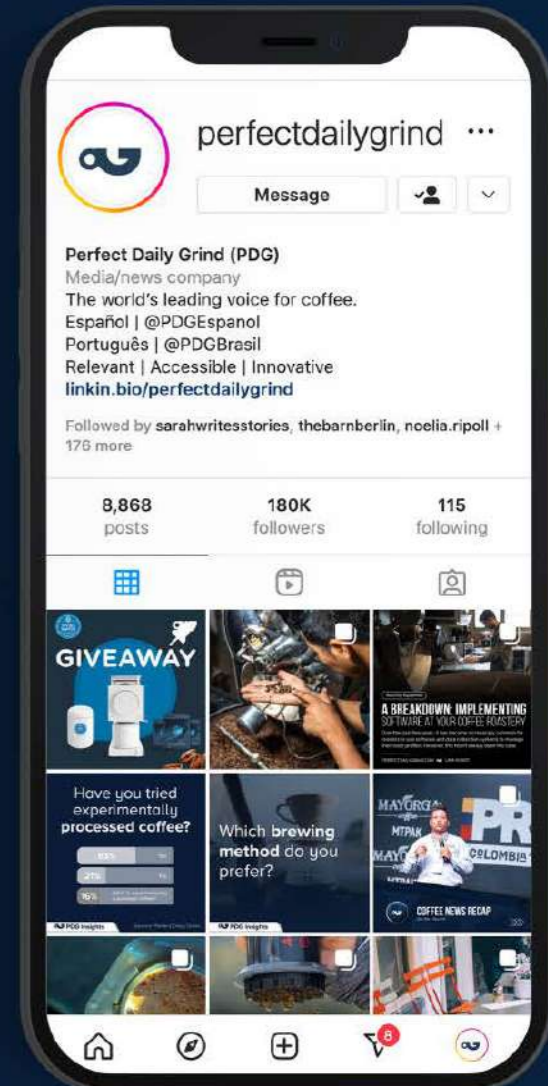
perfectdailygrind ···

Message

Perfect Daily Grind (PDG)
Media/news company
The world's leading voice for coffee.
Español | @PDGEspanol
Português | @PDGBrasil
Relevant | Accessible | Innovative
linkin.bio/perfectdailygrind

Followed by sarahwritesstories, thebarnberlin, noelia.ripoll + 176 more

| 8,868 | 180K | 115 |
|---|---|---|
| posts | followers | following |

GIVEAWAY

A BREAKDOWN: IMPLEMENTING SOFTWARE AT YOUR COFFEE ROASTERY

Have you tried experimentally processed coffee?

63%
27%
10%

PDG Insights

Which brewing method do you prefer?

PDG Insights

MAYORGA
MTPAK
COLOMBIA

COFFEE NEWS RECAP

8